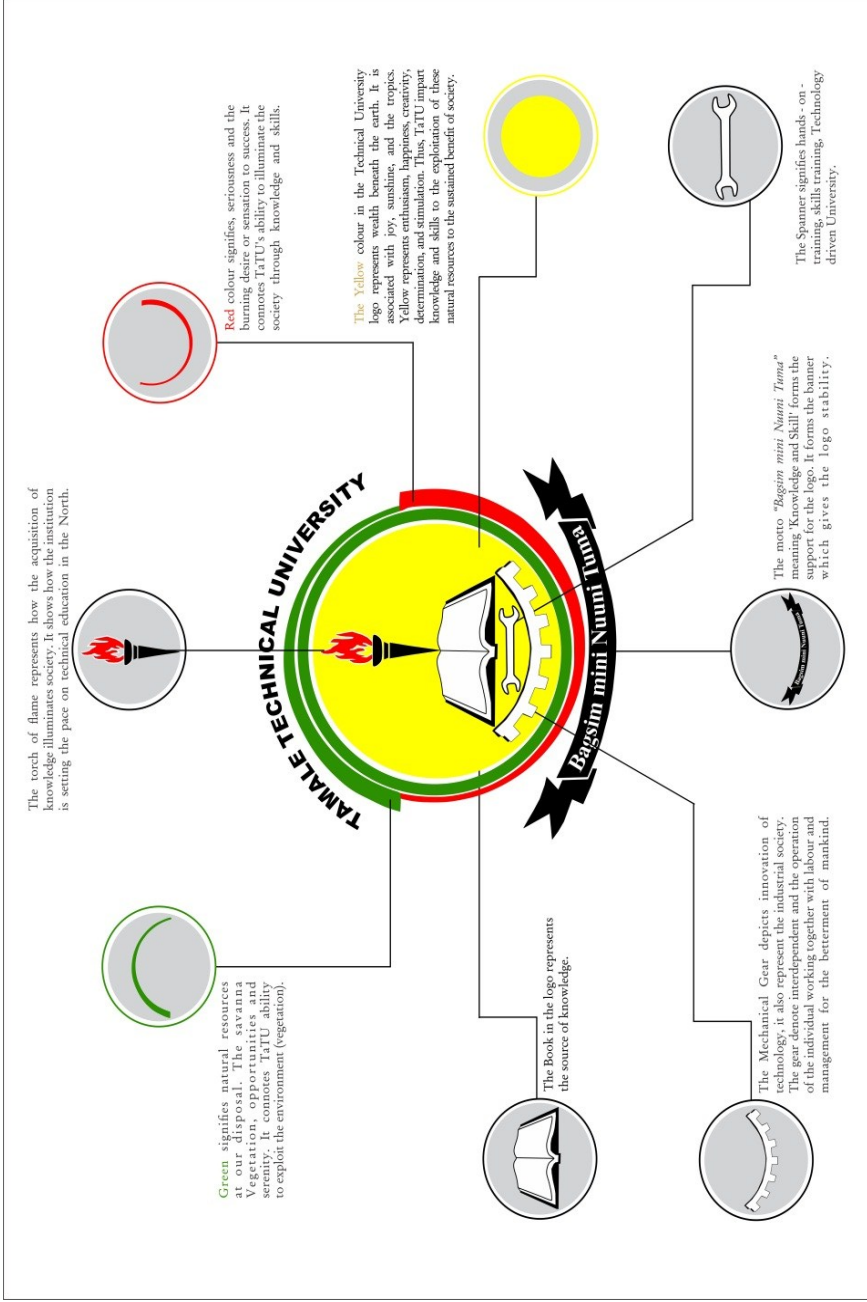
The torch of flame represents how the acquisition of knowledge illuminates society. It shows how the institution is setting the pace on technical education in the North.

Red colour signifies, seriousness and the burning desire or sensation to success. It connotes TaTU's ability to illuminate the society through knowledge and skills.

The Yellow colour in the Technical University logo represents wealth beneath the earth. It is associated with joy, sunshine, and the tropics. Yellow represents enthusiasm, happiness, creativity, determination, and stimulation. Thus, TaTU impart knowledge and skills to the exploitation of these natural resources to the sustained benefit of society.

The Spanner signifies hands - on - training, skills training, Technology driven University.

TAMALE TECHNICAL UNIVERSITY

Bagsim mini Nuuni Tuma

The motto *"Bagsim mini Nuuni Tuma"* meaning 'Knowledge and Skill' forms the support for the logo. It forms the banner which gives the logo stability.

Green signifies natural resources at our disposal. The savanna Vegetation, opportunities and serenity. It connotes TaTU ability to exploit the environment (vegetation).

The Book in the logo represents the source of knowledge.

The Mechanical Gear depicts innovation of technology, it also represent the industrial society. The gear denote interdependent and the operation of the individual working together with labour and management for the betterment of mankind.

Bagsim mini Nuuni Tuma